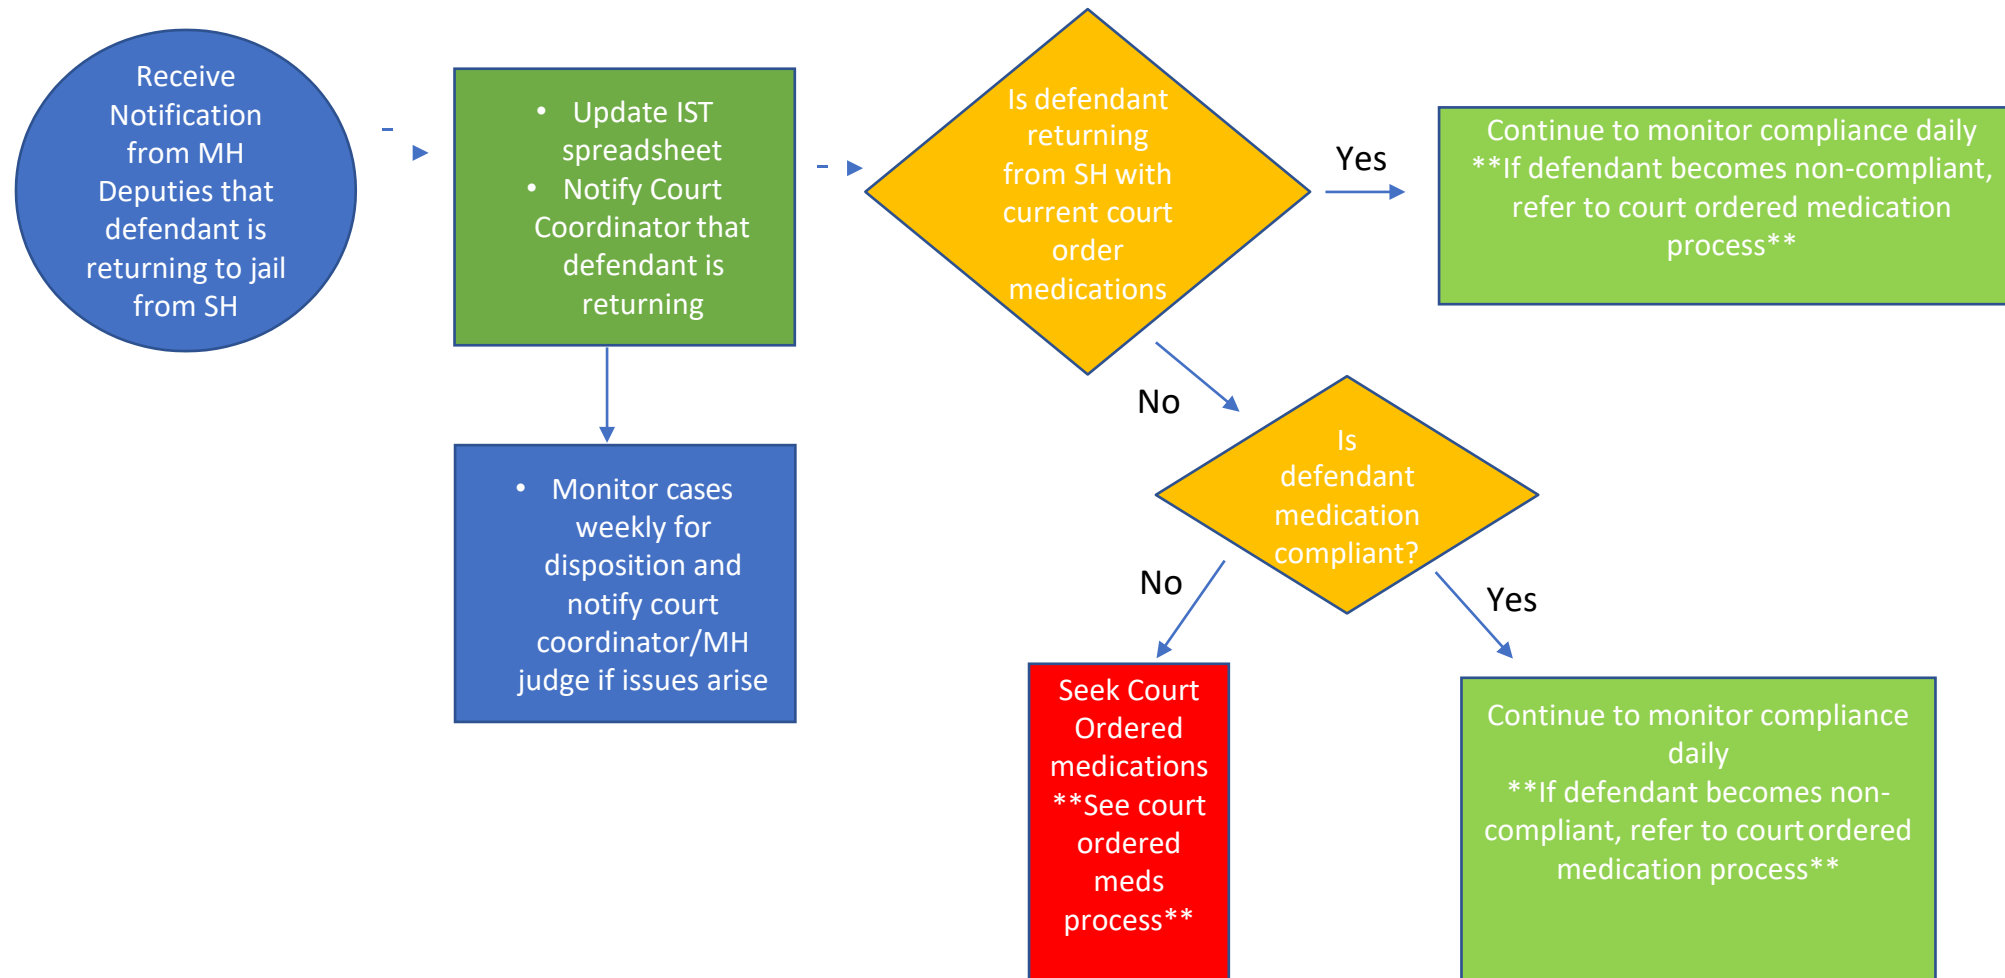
Receive Notification from MH Deputies that defendant is returning to jail from SH

• Update IST spreadsheet
• Notify Court Coordinator that defendant is returning

• Monitor cases weekly for disposition and notify court coordinator/MH judge if issues arise

Is defendant returning from SH with current court order medications

Yes

Continue to monitor compliance daily **If defendant becomes non-compliant, refer to court ordered medication process**

No

Is defendant medication compliant?

No

Yes

Seek Court Ordered medications **See court ordered meds process**

Continue to monitor compliance daily **If defendant becomes non-compliant, refer to court ordered medication process**